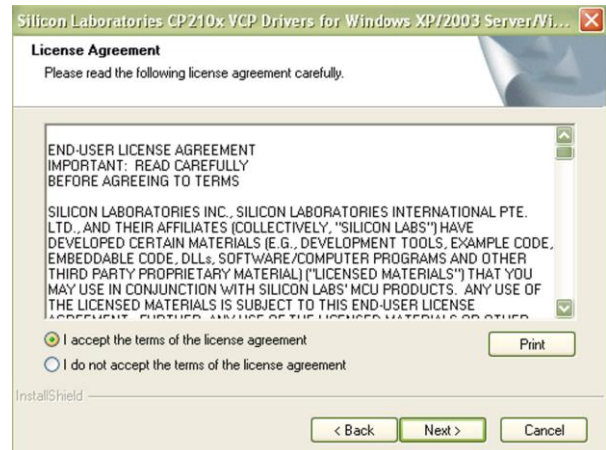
Silicon Laboratories CP210x VCP Drivers for Windows XP/2003 Server/Vi...

License Agreement

Please read the following license agreement carefully.

END-USER LICENSE AGREEMENT
IMPORTANT: READ CAREFULLY
BEFORE AGREEING TO TERMS

SILICON LABORATORIES INC., SILICON LABORATORIES INTERNATIONAL PTE. LTD., AND THEIR AFFILIATES (COLLECTIVELY, "SILICON LABS") HAVE DEVELOPED CERTAIN MATERIALS (E.G., DEVELOPMENT TOOLS, EXAMPLE CODE, EMBEDDABLE CODE, DLLs, SOFTWARE/COMPUTER PROGRAMS AND OTHER THIRD PARTY PROPRIETARY MATERIAL) ("LICENSED MATERIALS") THAT YOU MAY USE IN CONJUNCTION WITH SILICON LABS' MCU PRODUCTS. ANY USE OF THE LICENSED MATERIALS IS SUBJECT TO THIS END-USER LICENSE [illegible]

I accept the terms of the license agreement

Print

I do not accept the terms of the license agreement

InstallShield

< Back

Next >

Cancel